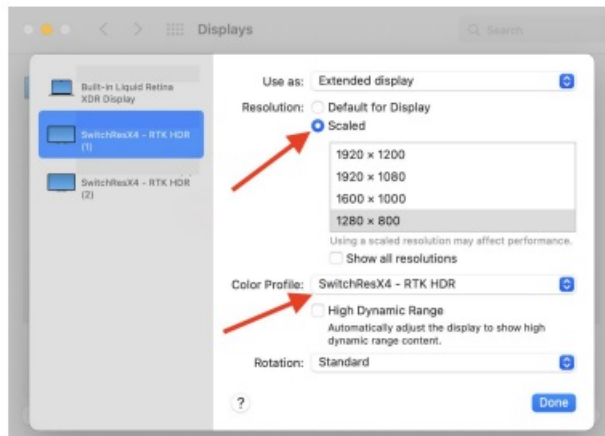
Displays

Search

Built-in Liquid Retina XDR Display

SwitchResX4 - RTK HDR (1)

SwitchResX4 - RTK HDR (2)

Use as: Extended display

Resolution: Default for Display

Scaled

| 1920 × 1200 |
|---|
| 1920 × 1080 |
| 1600 × 1000 |
| 1280 × 800 |

Using a scaled resolution may affect performance.

Show all resolutions

Color Profile: SwitchResX4 - RTK HDR

High Dynamic Range

Automatically adjust the display to show high dynamic range content.

Rotation: Standard

?

Done